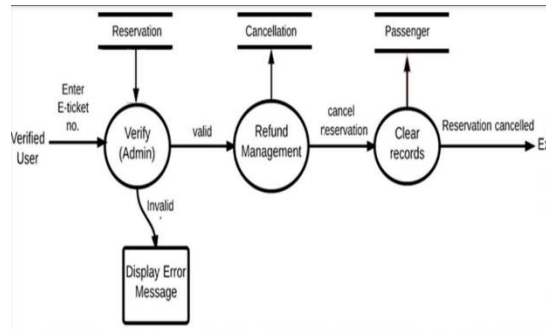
Reservation

Cancellation

Passenger

Enter E-ticket no.

Verified User

Verify (Admin)

valid

Refund Management

cancel reservation

Clear records

Reservation cancelled

E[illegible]

Invalid

Display Error Message